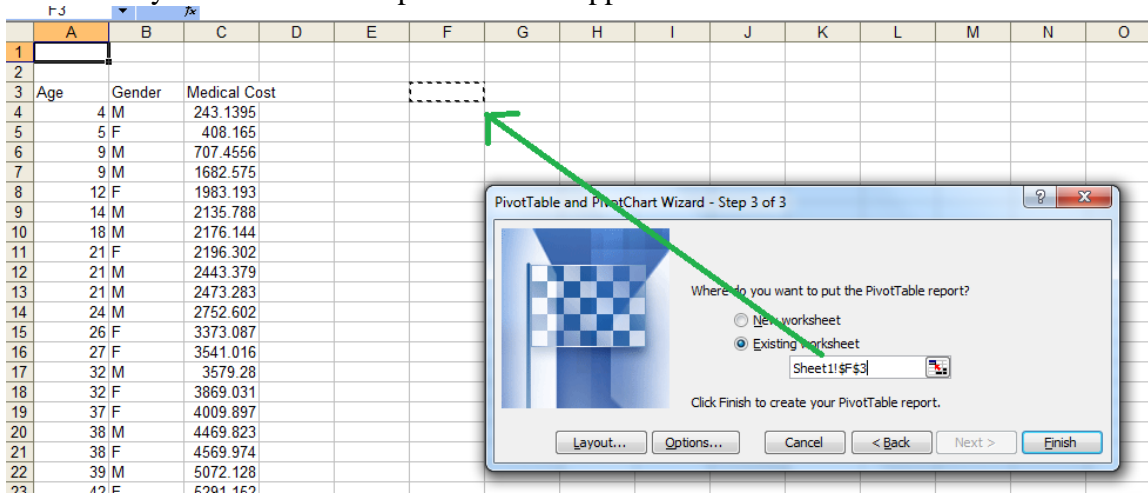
F3 fx

| | A | B | C | D | E | F | G | H | I | J | K | L | M | N | O |
|---|---|---|---|---|---|---|---|---|---|---|---|---|---|---|---|
| 1 | | | | | | | | | | | | | | | |
| 2 | | | | | | | | | | | | | | | |
| 3 | Age | Gender | Medical Cost | | | | | | | | | | | | |
| 4 | 4 | M | 243.1395 | | | | | | | | | | | | |
| 5 | 5 | F | 408.165 | | | | | | | | | | | | |
| 6 | 9 | M | 707.4556 | | | | | | | | | | | | |
| 7 | 9 | M | 1682.575 | | | | | | | | | | | | |
| 8 | 12 | F | 1983.193 | | | | | | | | | | | | |
| 9 | 14 | M | 2135.788 | | | | | | | | | | | | |
| 10 | 18 | M | 2176.144 | | | | | | | | | | | | |
| 11 | 21 | F | 2196.302 | | | | | | | | | | | | |
| 12 | 21 | M | 2443.379 | | | | | | | | | | | | |
| 13 | 21 | M | 2473.283 | | | | | | | | | | | | |
| 14 | 24 | M | 2752.602 | | | | | | | | | | | | |
| 15 | 26 | F | 3373.087 | | | | | | | | | | | | |
| 16 | 27 | F | 3541.016 | | | | | | | | | | | | |
| 17 | 32 | M | 3579.28 | | | | | | | | | | | | |
| 18 | 32 | F | 3869.031 | | | | | | | | | | | | |
| 19 | 37 | F | 4009.897 | | | | | | | | | | | | |
| 20 | 38 | M | 4469.823 | | | | | | | | | | | | |
| 21 | 38 | F | 4569.974 | | | | | | | | | | | | |
| 22 | 39 | M | 5072.128 | | | | | | | | | | | | |
| 23 | 42 | F | 5291.152 | | | | | | | | | | | | |

PivotTable and PivotChart Wizard - Step 3 of 3

Where do you want to put the PivotTable report?

New worksheet

Existing worksheet

Sheet1!$F$3

Click Finish to create your PivotTable report.

Layout... Options... Cancel < Back Next > Finish